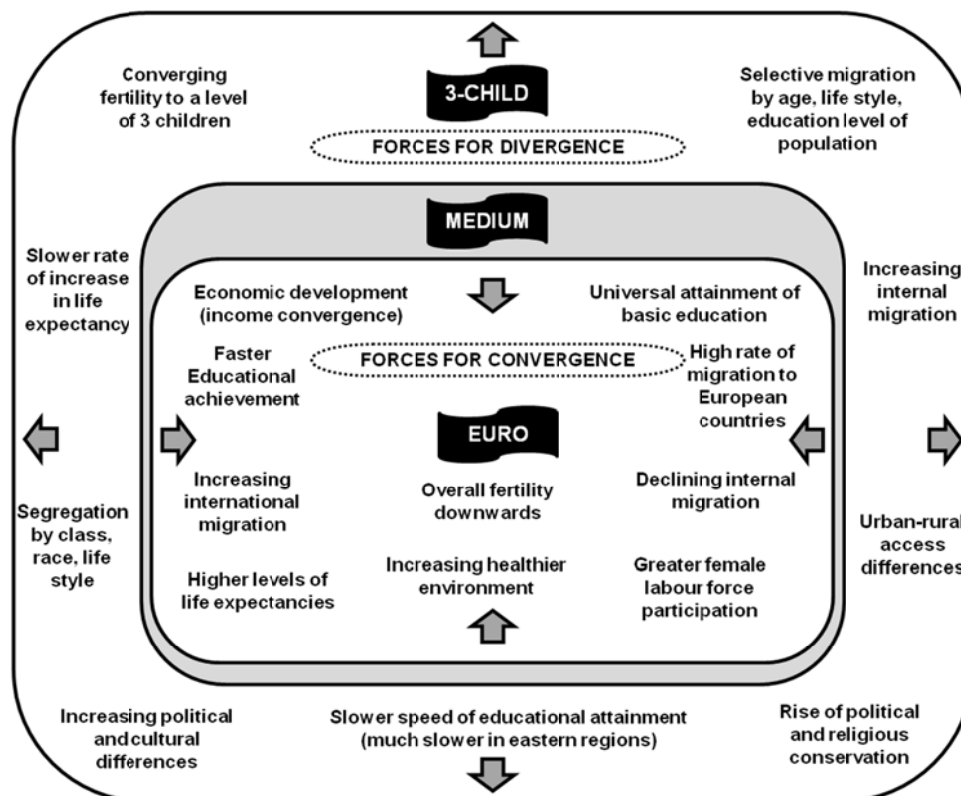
Converging fertility to a level of 3 children

3-CHILD

Selective migration by age, life style, education level of population

FORCES FOR DIVERGENCE

MEDIUM

Slower rate of increase in life expectancy

Increasing internal migration

Economic development (income convergence)

Universal attainment of basic education

Faster Educational achievement

FORCES FOR CONVERGENCE

High rate of migration to European countries

EURO

Increasing international migration

Overall fertility downwards

Declining internal migration

Segregation by class, race, life style

Urban-rural access differences

Higher levels of life expectancies

Increasing healthier environment

Greater female labour force participation

Increasing political and cultural differences

Slower speed of educational attainment (much slower in eastern regions)

Rise of political and religious conservation